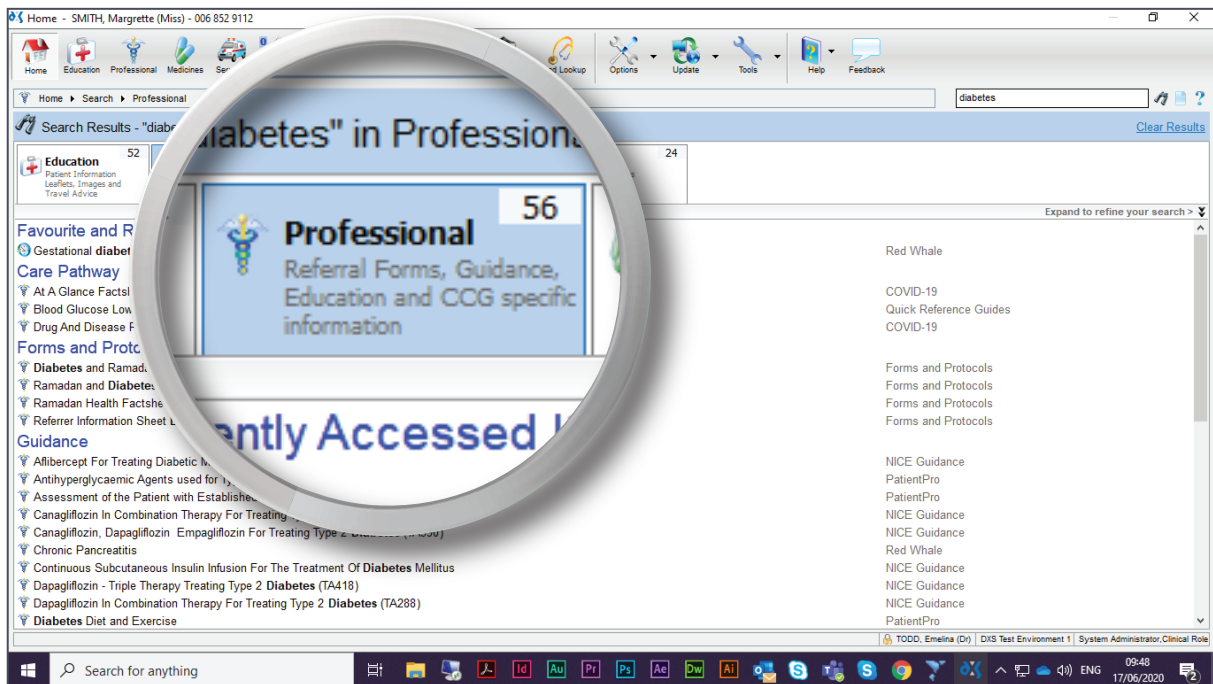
Home - SMITH, Margrette (Miss) - 006 852 9112

Home Education Professional Medicines Se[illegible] d Lookup Options Update Tools Help Feedback

Home ▸ Search ▸ Professional

diabetes

Search Results - "diabe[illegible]iabetes" in Professiona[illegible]

Clear Results

Education 52
Patient Information Leaflets, Images and Travel Advice

Professional 56
Referral Forms, Guidance, Education and CCG specific information

24

Expand to refine your search >

Favourite and R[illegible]
Gestational diabet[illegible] Red Whale
Care Pathway
At A Glance Factsl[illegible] COVID-19
Blood Glucose Low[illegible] Quick Reference Guides
Drug And Disease F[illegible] COVID-19
Forms and Proto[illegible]
Diabetes and Ramad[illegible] Forms and Protocols
Ramadan and Diabetes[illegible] Forms and Protocols
Ramadan Health Factshe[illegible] Forms and Protocols
Referrer Information Sheet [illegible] Forms and Protocols
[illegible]ntly Accessed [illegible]
Guidance
Aflibercept For Treating Diabetic M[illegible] NICE Guidance
Antihyperglycaemic Agents used fo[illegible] PatientPro
Assessment of the Patient with Established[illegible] PatientPro
Canagliflozin In Combination Therapy For Treating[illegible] NICE Guidance
Canagliflozin, Dapagliflozin Empagliflozin For Treating Type 2 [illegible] NICE Guidance
Chronic Pancreatitis Red Whale
Continuous Subcutaneous Insulin Infusion For The Treatment Of Diabetes Mellitus NICE Guidance
Dapagliflozin - Triple Therapy Treating Type 2 Diabetes (TA418) NICE Guidance
Dapagliflozin In Combination Therapy For Treating Type 2 Diabetes (TA288) NICE Guidance
Diabetes Diet and Exercise PatientPro

TODD, Emelina (Dr) DXS Test Environment 1 System Administrator,Clinical Role

Search for anything

ENG 09:48 17/06/2020 2